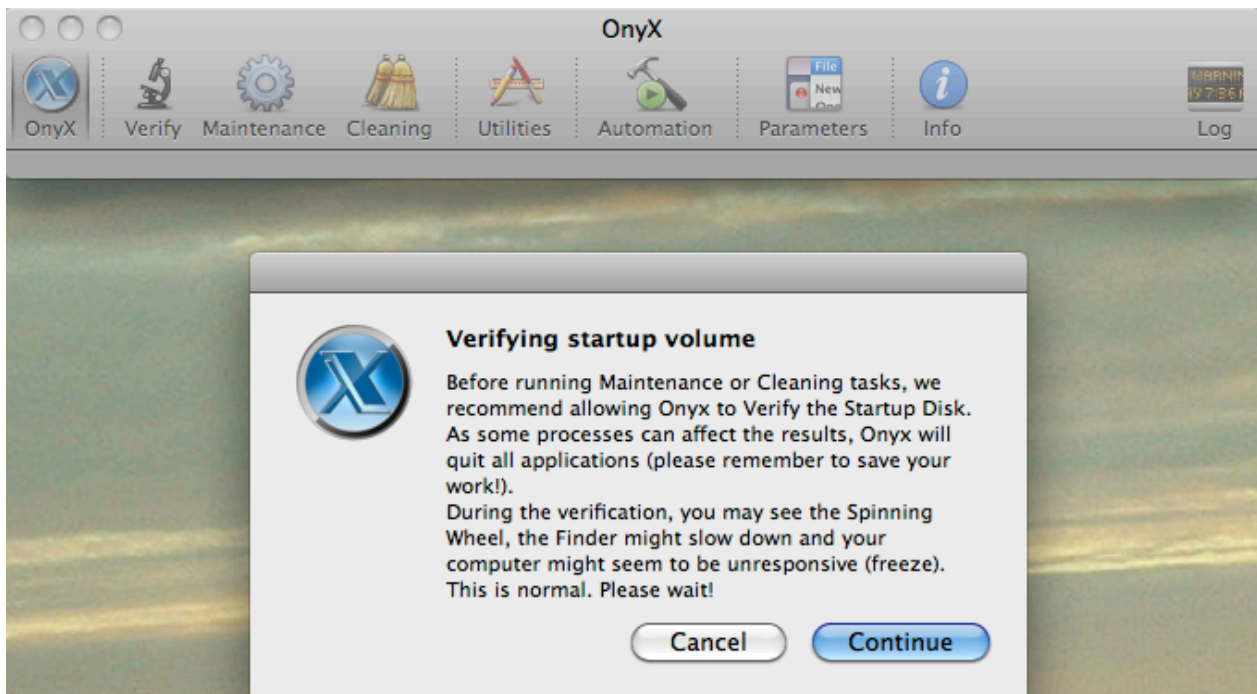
OnyX

OnyX Verify Maintenance Cleaning Utilities Automation Parameters Info Log

Verifying startup volume

Before running Maintenance or Cleaning tasks, we recommend allowing Onyx to Verify the Startup Disk. As some processes can affect the results, Onyx will quit all applications (please remember to save your work!).
During the verification, you may see the Spinning Wheel, the Finder might slow down and your computer might seem to be unresponsive (freeze). This is normal. Please wait!

Cancel Continue